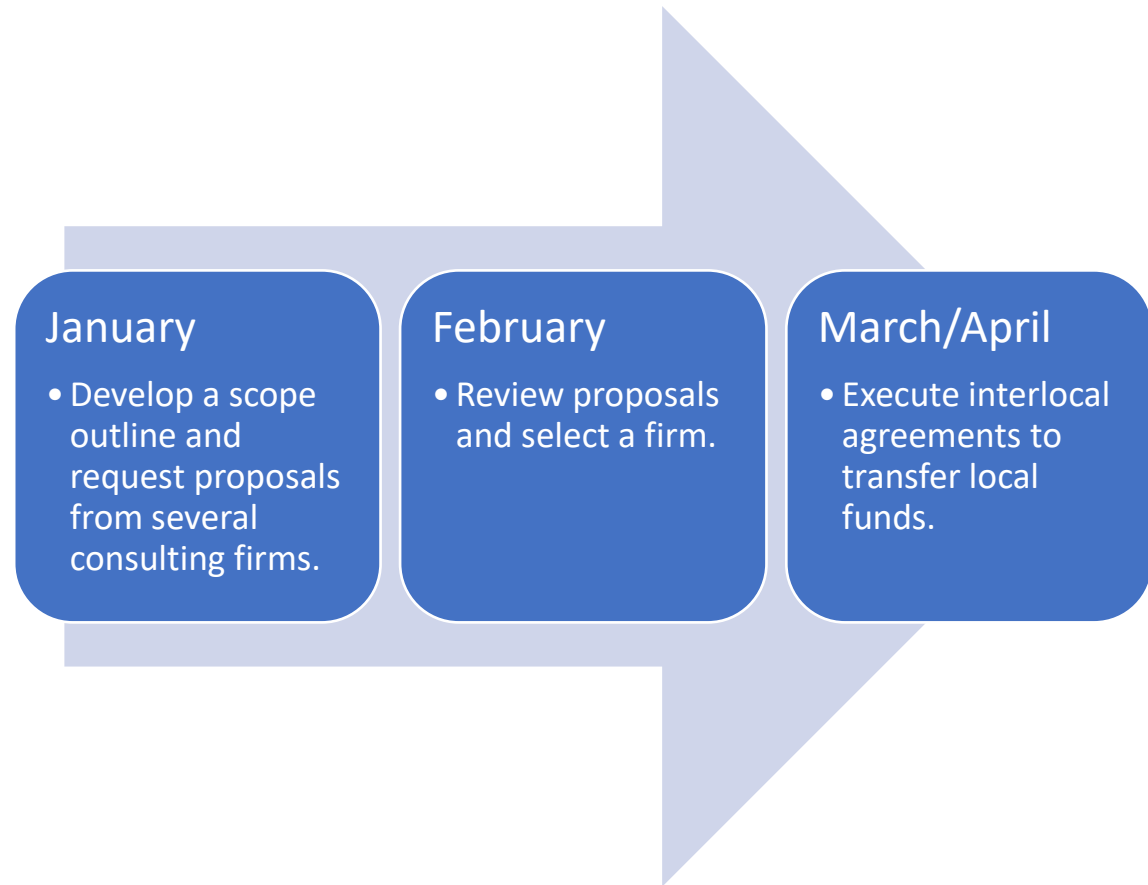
January

• Develop a scope outline and request proposals from several consulting firms.

February

• Review proposals and select a firm.

March/April

• Execute interlocal agreements to transfer local funds.